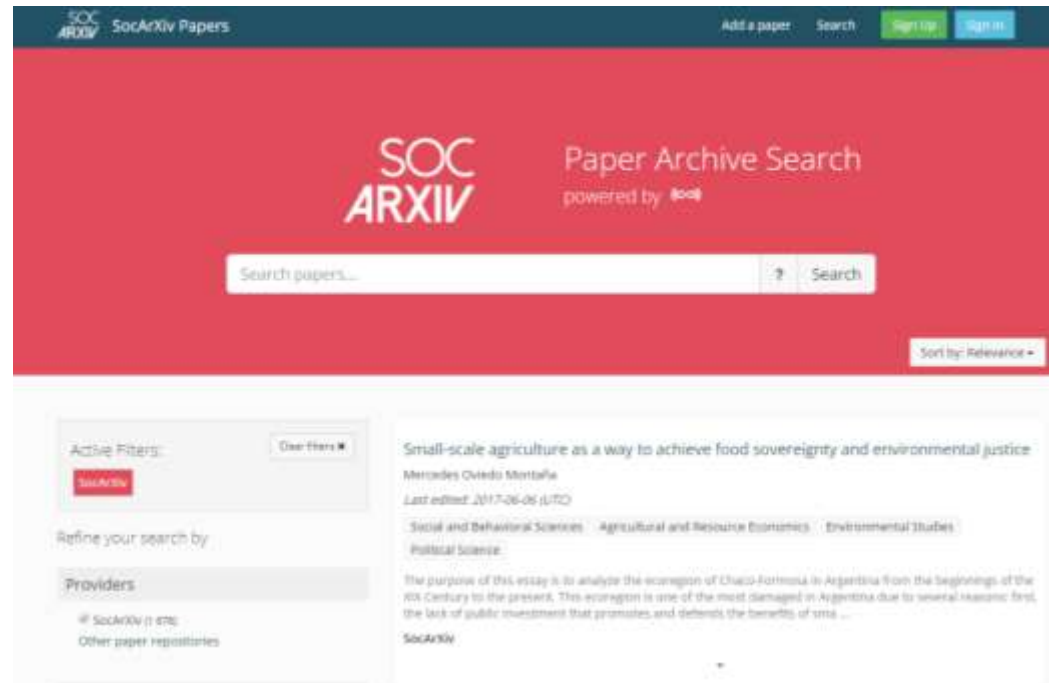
SOC ARXIV SocArXiv Papers

Add a paper Search Sign Up Sign In

SOC ARXIV

Paper Archive Search

powered by

Search papers...

? Search

Sort by: Relevance

Active Filters:

Clear Filters

SocArXiv

Refine your search by

Providers

SocArXiv (1 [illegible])

Other paper repositories

Small-scale agriculture as a way to achieve food sovereignty and environmental justice

Mercedes Oviedo Montaña

Last edited: 2017-06-06 (UTC)

Social and Behavioral Sciences Agricultural and Resource Economics Environmental Studies Political Science

The purpose of this essay is to analyze the ecoregion of Chaco-Formosa in Argentina from the beginnings of the XIX Century to the present. This ecoregion is one of the most damaged in Argentina due to several reasons: first, the lack of public investment that promotes and defends the benefits of sma ...

SocArXiv